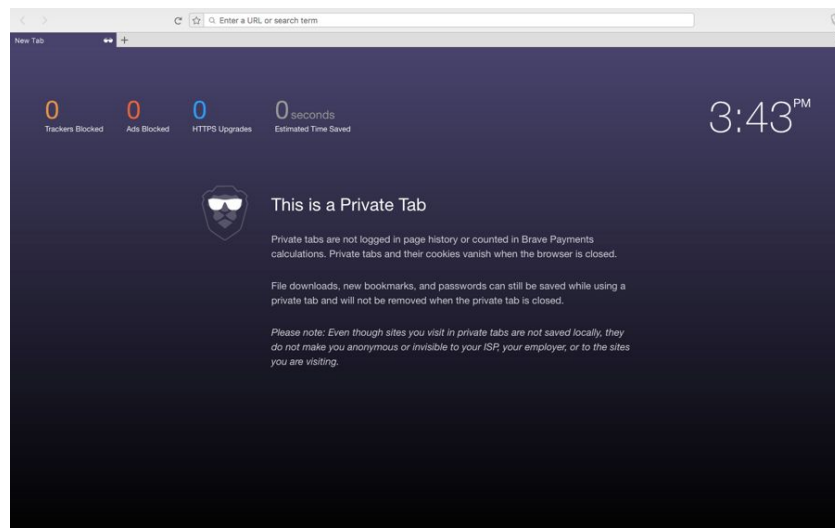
Enter a URL or search term

New Tab

+

0
Trackers Blocked

0
Ads Blocked

0
HTTPS Upgrades

0 seconds
Estimated Time Saved

3:43PM

This is a Private Tab

Private tabs are not logged in page history or counted in Brave Payments calculations. Private tabs and their cookies vanish when the browser is closed.

File downloads, new bookmarks, and passwords can still be saved while using a private tab and will not be removed when the private tab is closed.

Please note: Even though sites you visit in private tabs are not saved locally, they do not make you anonymous or invisible to your ISP, your employer, or to the sites you are visiting.